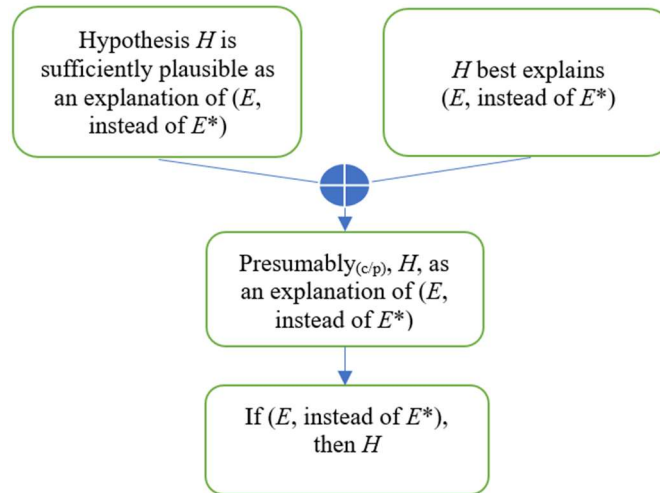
Hypothesis $H$ is sufficiently plausible as an explanation of ($E$, instead of $E^*$)

$H$ best explains ($E$, instead of $E^*$)

Presumably$_{(c/p)}$, $H$, as an explanation of ($E$, instead of $E^*$)

If ($E$, instead of $E^*$), then $H$